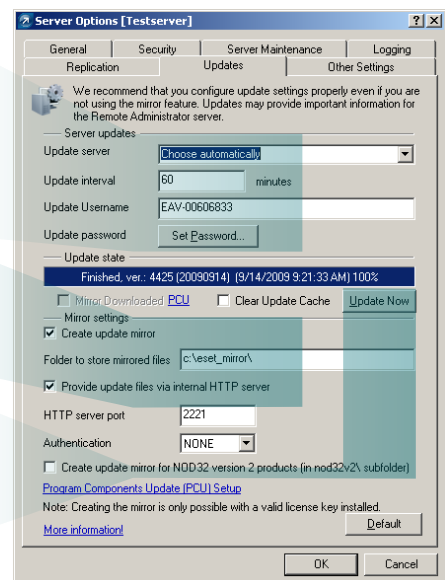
Server Options [Testserver]

?| X

General | Security | Server Maintenance | Logging
Replication | Updates | Other Settings

We recommend that you configure update settings properly even if you are not using the mirror feature. Updates may provide important information for the Remote Administrator server.

Server updates

Update server | Choose automatically

Update interval | 60 | minutes

Update Username | EAV-00606833

Update password | Set Password...

Update state

Finished, ver.: 4425 (20090914) (9/14/2009 9:21:33 AM) 100%

Mirror Downloaded PCU | Clear Update Cache | Update Now

Mirror settings

Create update mirror

Folder to store mirrored files | c:\eset_mirror\

Provide update files via internal HTTP server

HTTP server port | 2221

Authentication | NONE

Create update mirror for NOD32 version 2 products (in nod32v2\ subfolder)

Program Components Update (PCU) Setup

Note: Creating the mirror is only possible with a valid license key installed.

More information!

Default

OK | Cancel